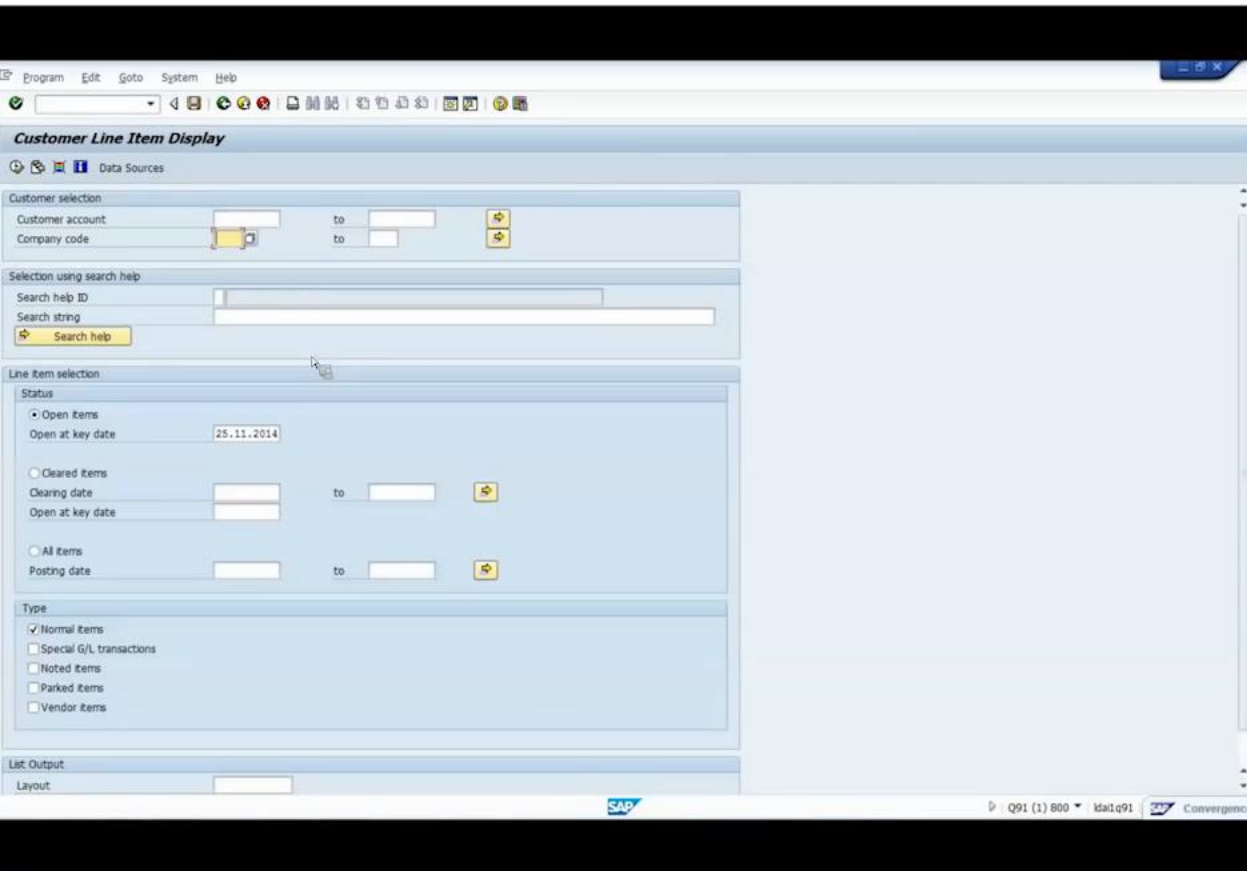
Program Edit Goto System Help

Customer Line Item Display

Data Sources

Customer selection
Customer account to
Company code to

Selection using search help
Search help ID
Search string
Search help

Line item selection
Status
Open items
Open at key date 25.11.2014

Cleared items
Clearing date to
Open at key date

All items
Posting date to

Type
Normal items
Special G/L transactions
Noted items
Parked items
Vendor items

List Output
Layout

SAP

Q91 (1) 800 ldai1q91 Convergenc